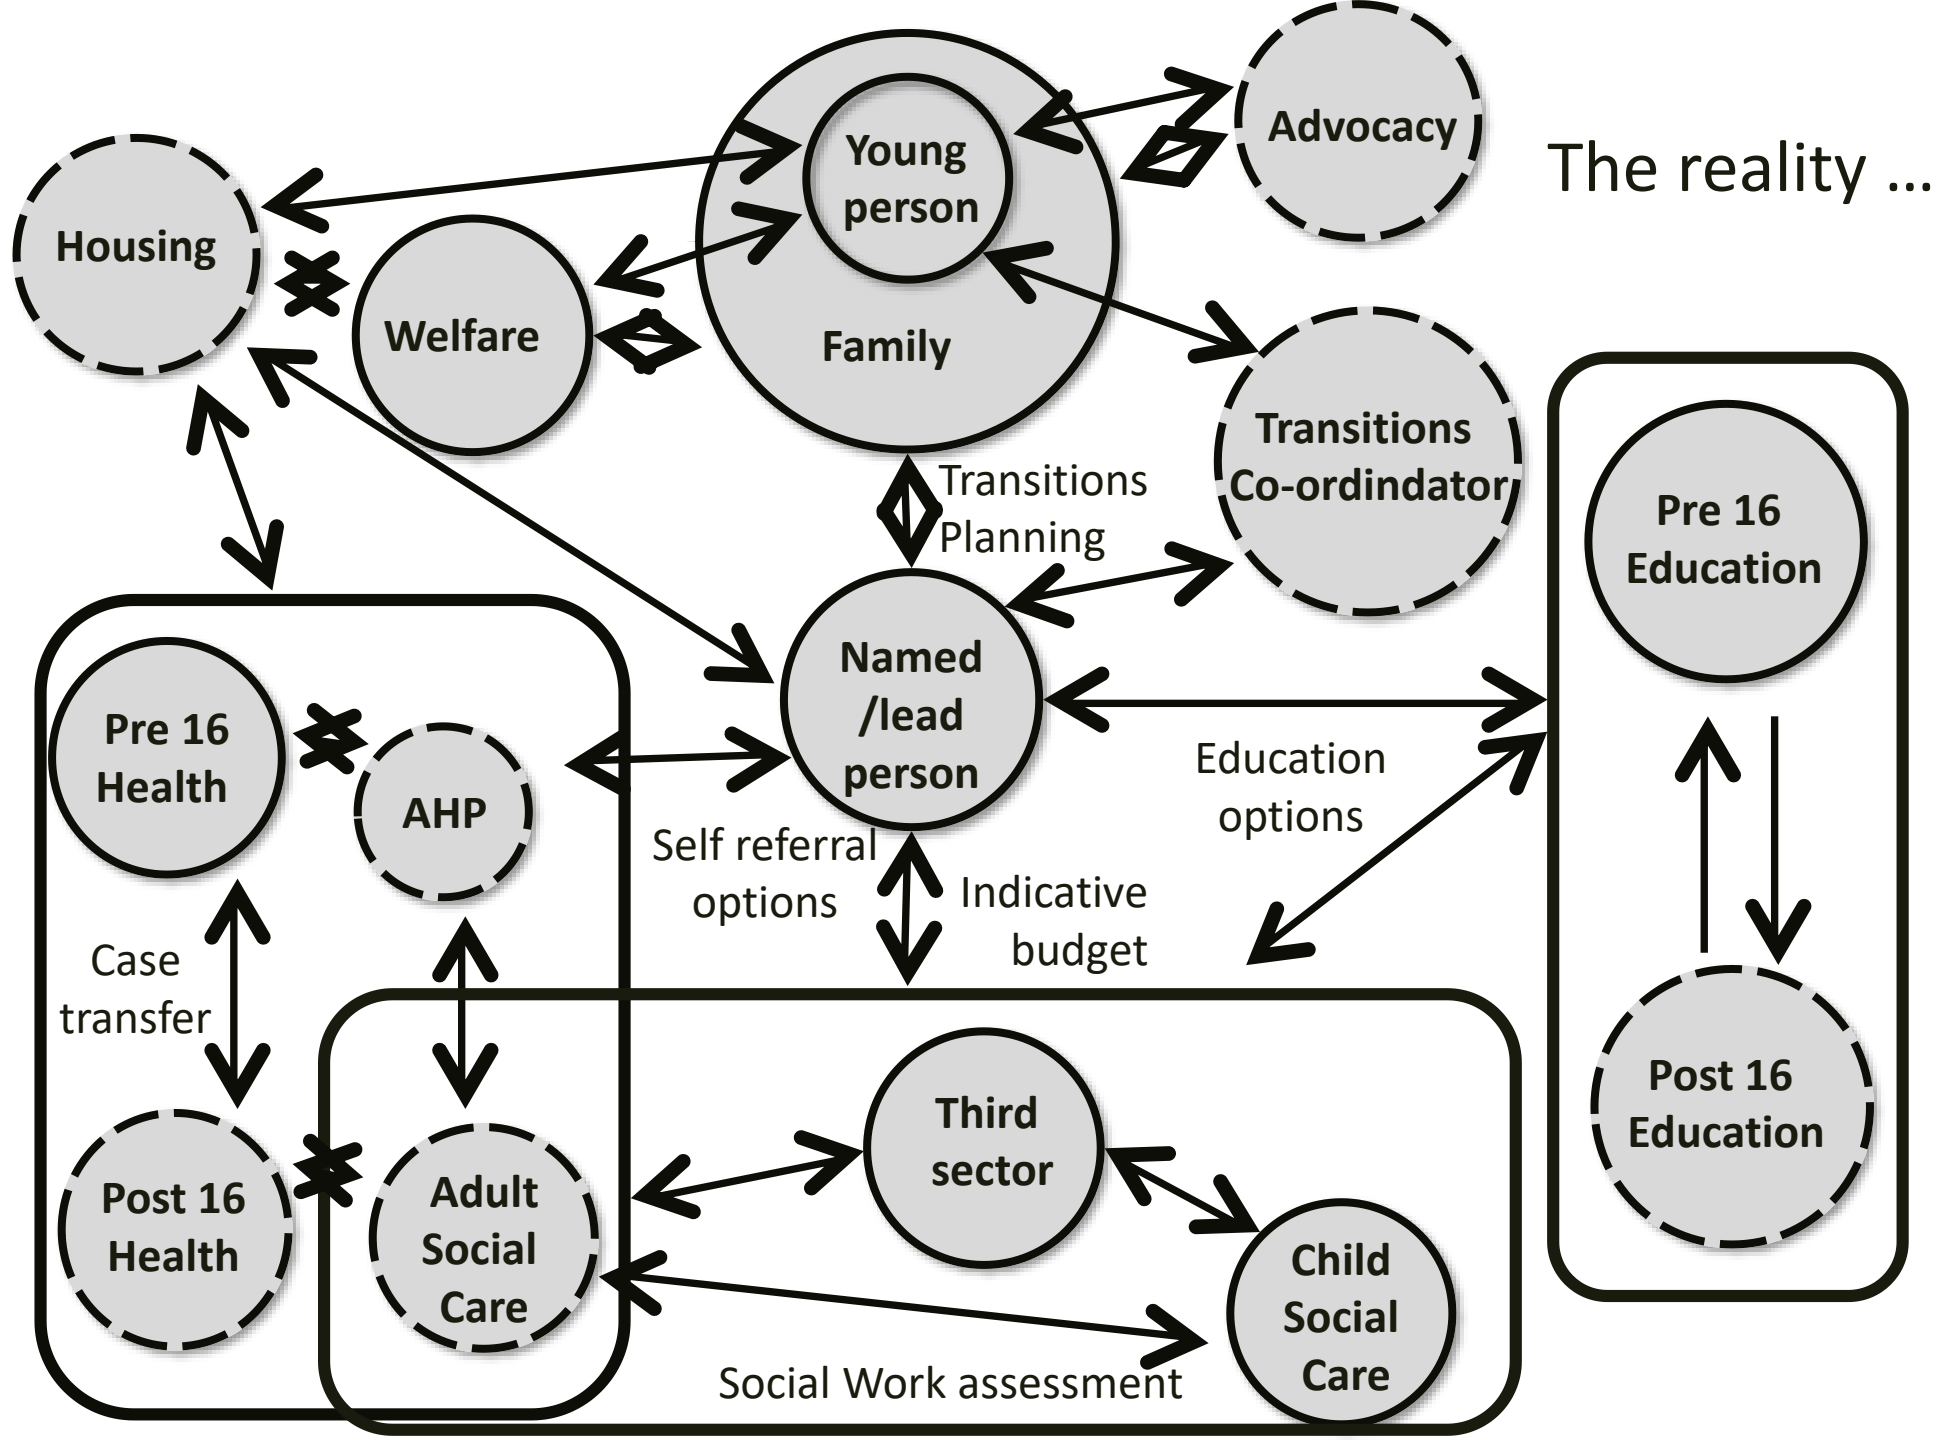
Young person

Advocacy

The reality …

Housing

Welfare

Family

Transitions Co-ordindator

Transitions Planning

Pre 16 Education

Named /lead person

Pre 16 Health

AHP

Education options

Self referral options

Indicative budget

Case transfer

Third sector

Post 16 Education

Post 16 Health

Adult Social Care

Child Social Care

Social Work assessment